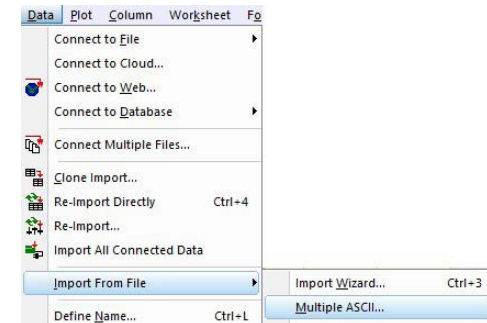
Data Plot Column Worksheet Fo

Connect to File
Connect to Cloud...
Connect to Web...
Connect to Database
Connect Multiple Files...
Clone Import...
Re-Import Directly Ctrl+4
Re-Import...
Import All Connected Data
Import From File
Define Name... Ctrl+L

Import Wizard... Ctrl+3
Multiple ASCII...